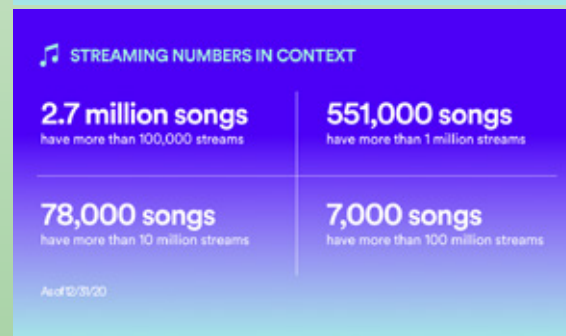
STREAMING NUMBERS IN CONTEXT

2.7 million songs
have more than 100,000 streams

551,000 songs
have more than 1 million streams

78,000 songs
have more than 10 million streams

7,000 songs
have more than 100 million streams

As of 12/31/20